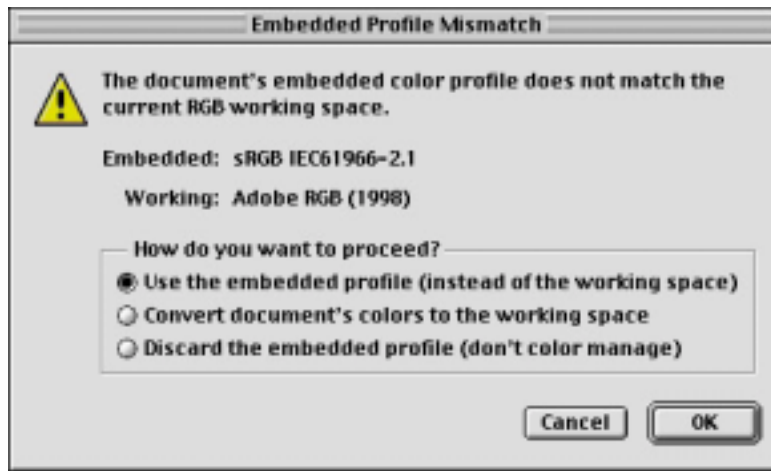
Embedded Profile Mismatch

The document's embedded color profile does not match the current RGB working space.

Embedded: sRGB IEC61966-2.1

Working: Adobe RGB (1998)

How do you want to proceed?

Use the embedded profile (instead of the working space)

Convert document's colors to the working space

Discard the embedded profile (don't color manage)

Cancel

OK